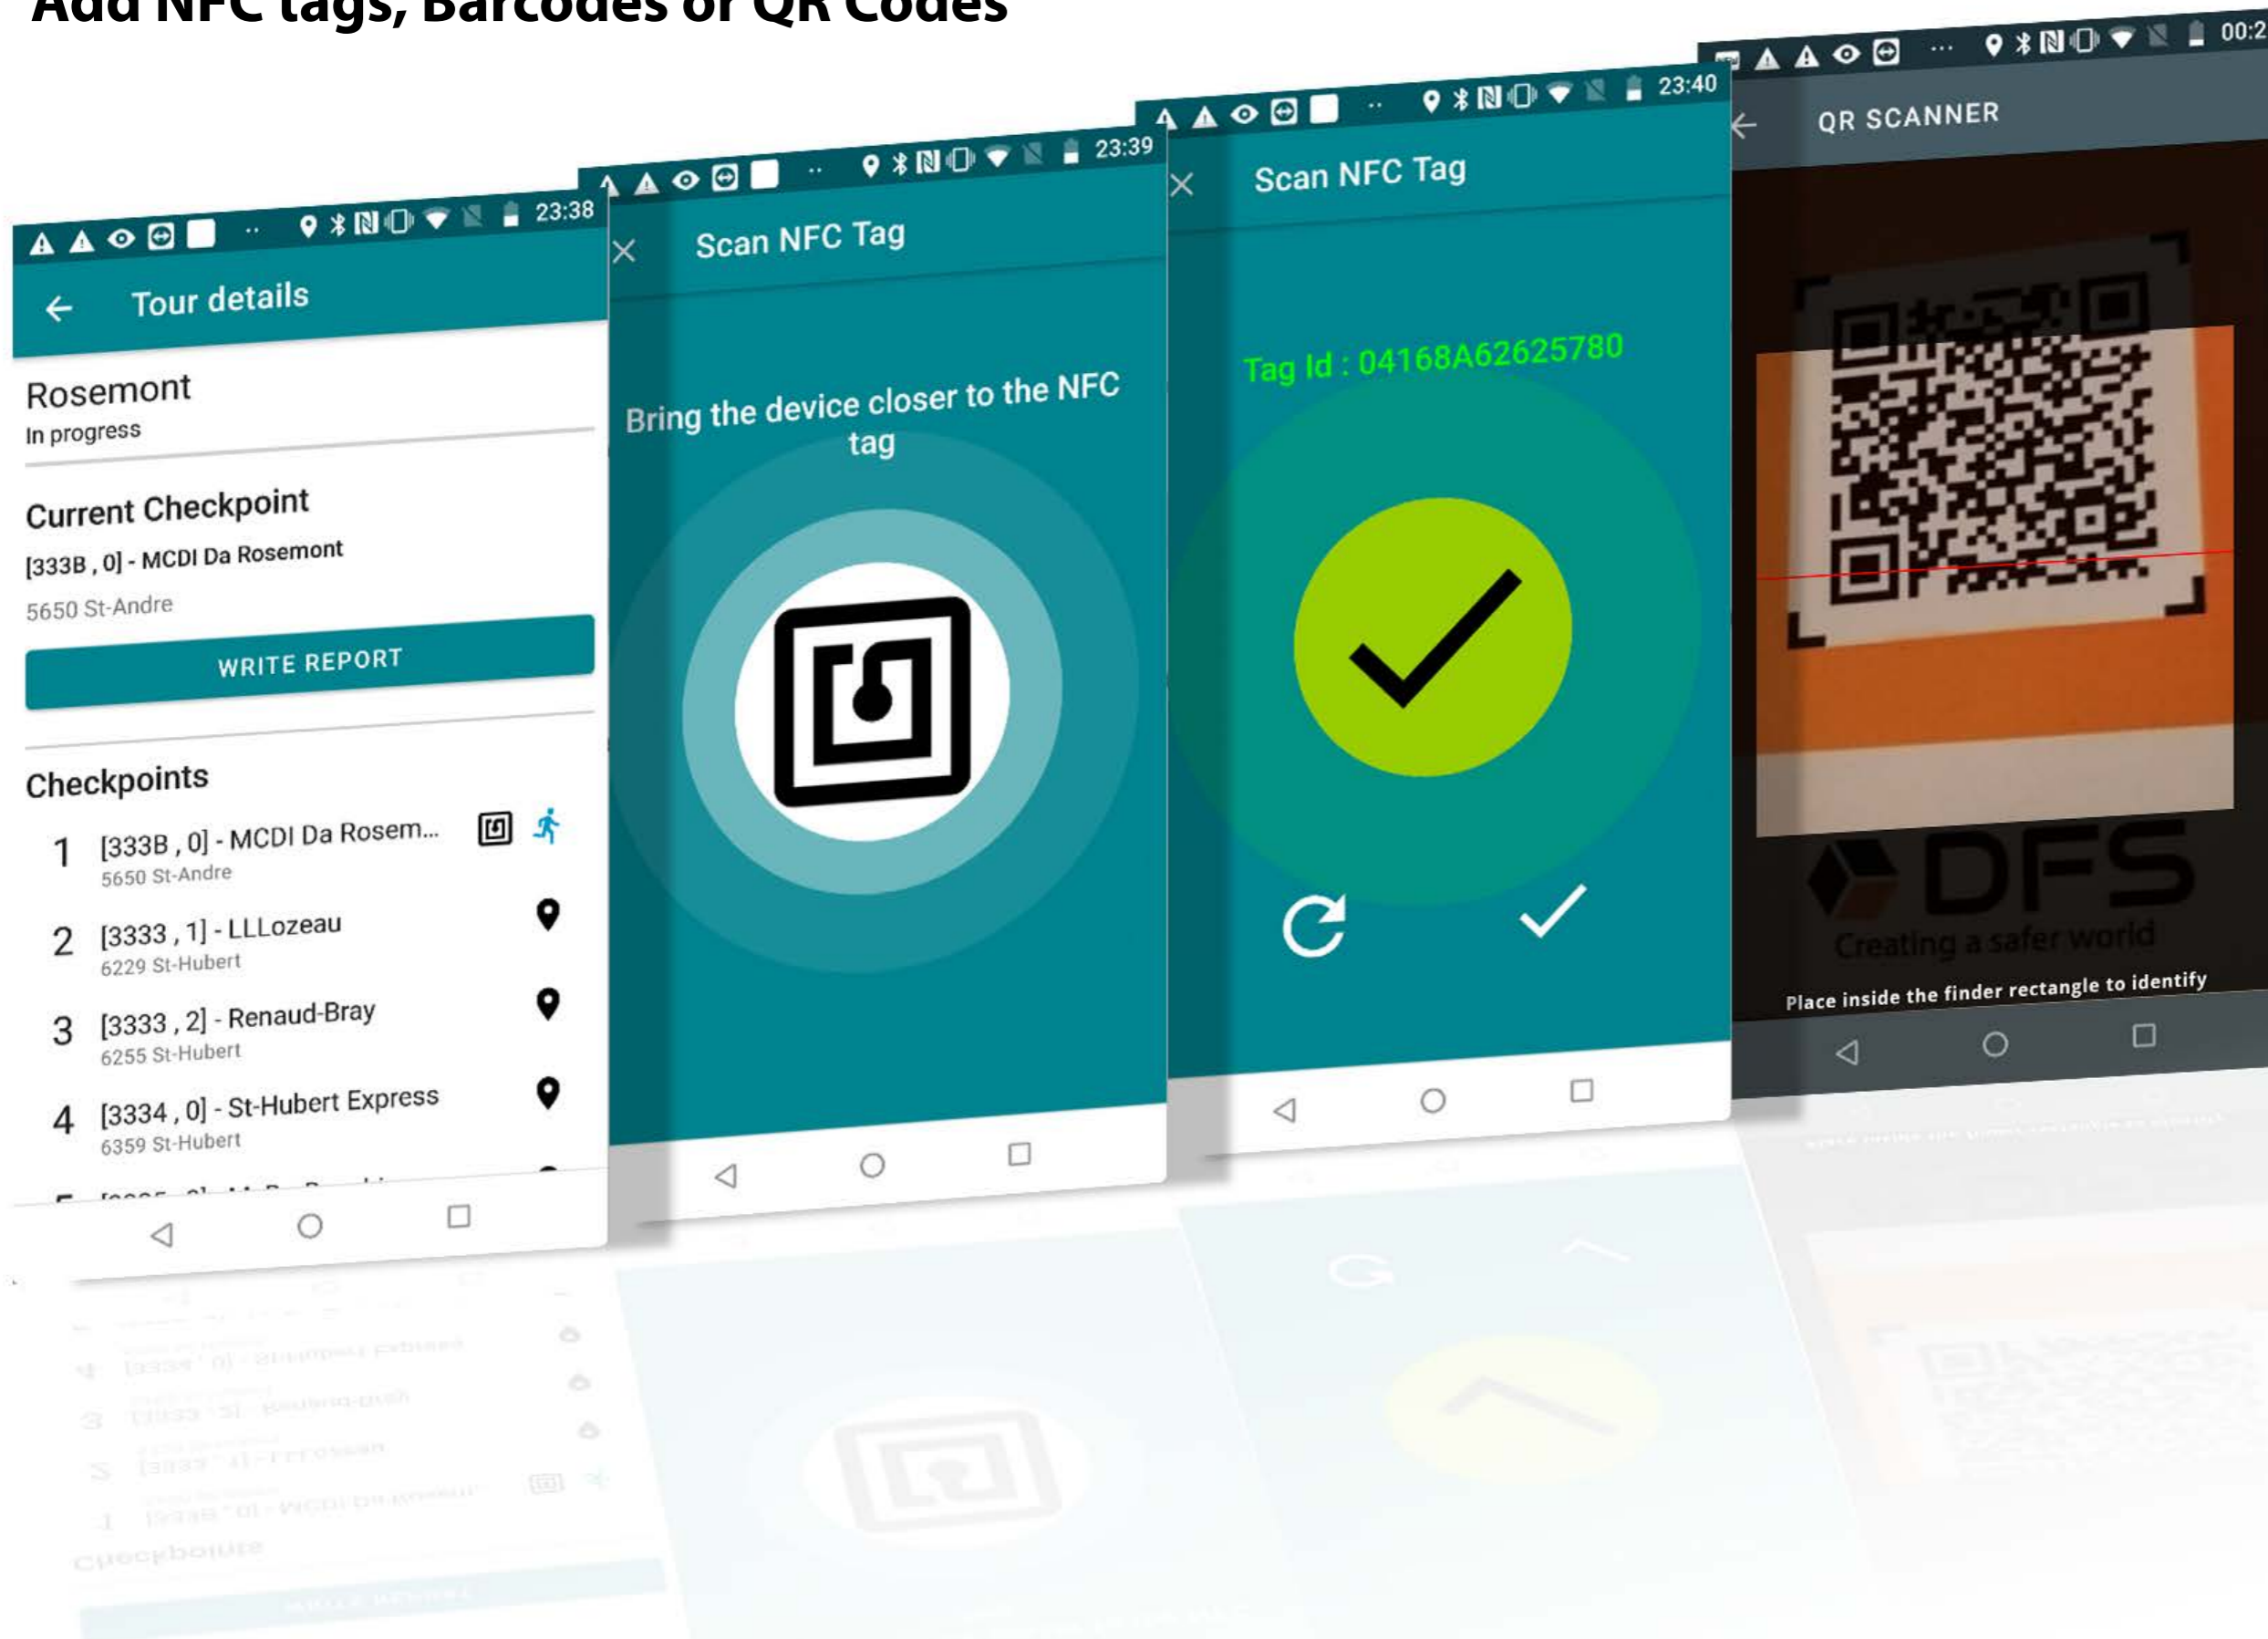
Add NFC tags, Barcodes or QR Codes

23:38

Tour details

Rosemont
In progress

Current Checkpoint
[333B , 0] - MCDI Da Rosemont
5650 St-Andre

WRITE REPORT

Checkpoints

1 [333B , 0] - MCDI Da Rosem...
5650 St-Andre

2 [3333 , 1] - LLLozeau
6229 St-Hubert

3 [3333 , 2] - Renaud-Bray
6255 St-Hubert

4 [3334 , 0] - St-Hubert Express
6359 St-Hubert

23:39

Scan NFC Tag

Bring the device closer to the NFC tag

23:40

Scan NFC Tag

Tag Id : 04168A62625780

00:2

QR SCANNER

DFS
Creating a safer world

Place inside the finder rectangle to identify